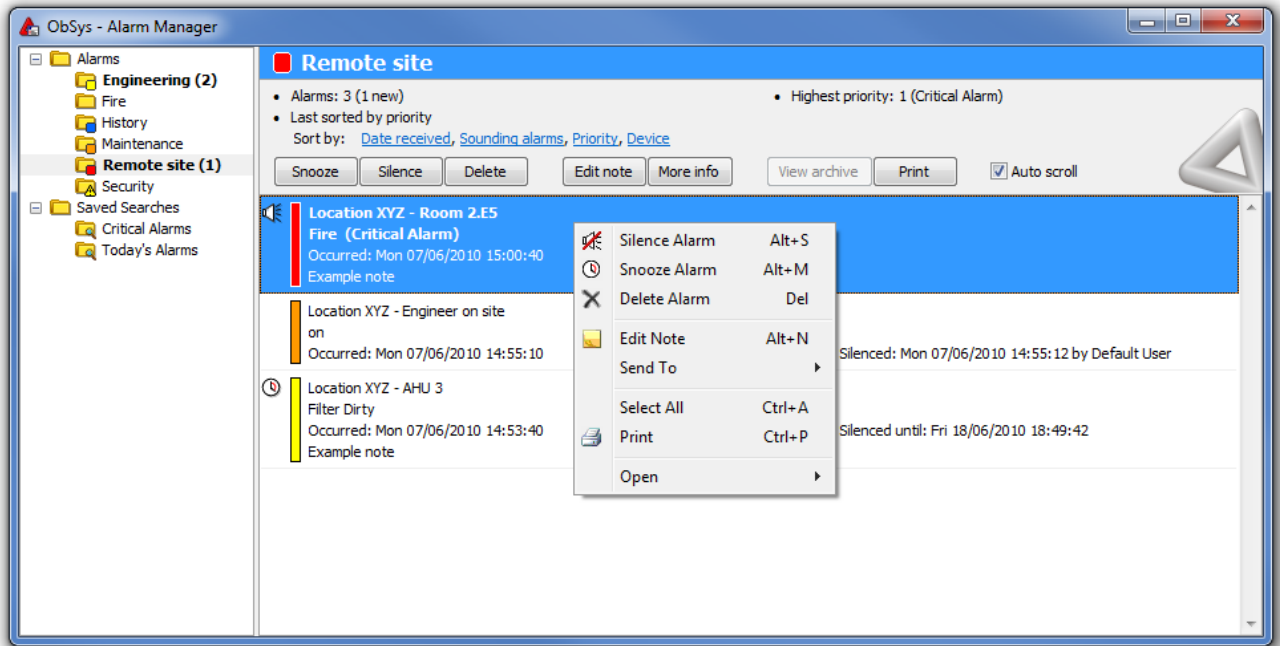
ObSys - Alarm Manager

Alarms
Engineering (2)
Fire
History
Maintenance
Remote site (1)
Security
Saved Searches
Critical Alarms
Today's Alarms

Remote site

• Alarms: 3 (1 new)
• Last sorted by priority
Sort by: Date received, Sounding alarms, Priority, Device

• Highest priority: 1 (Critical Alarm)

Snooze | Silence | Delete | Edit note | More info | View archive | Print | Auto scroll

Location XYZ - Room 2.E5
Fire (Critical Alarm)
Occurred: Mon 07/06/2010 15:00:40
Example note

Location XYZ - Engineer on site
on
Occurred: Mon 07/06/2010 14:55:10
Silenced: Mon 07/06/2010 14:55:12 by Default User

Location XYZ - AHU 3
Filter Dirty
Occurred: Mon 07/06/2010 14:53:40
Example note
Silenced until: Fri 18/06/2010 18:49:42

Silence Alarm Alt+S
Snooze Alarm Alt+M
Delete Alarm Del
Edit Note Alt+N
Send To
Select All Ctrl+A
Print Ctrl+P
Open